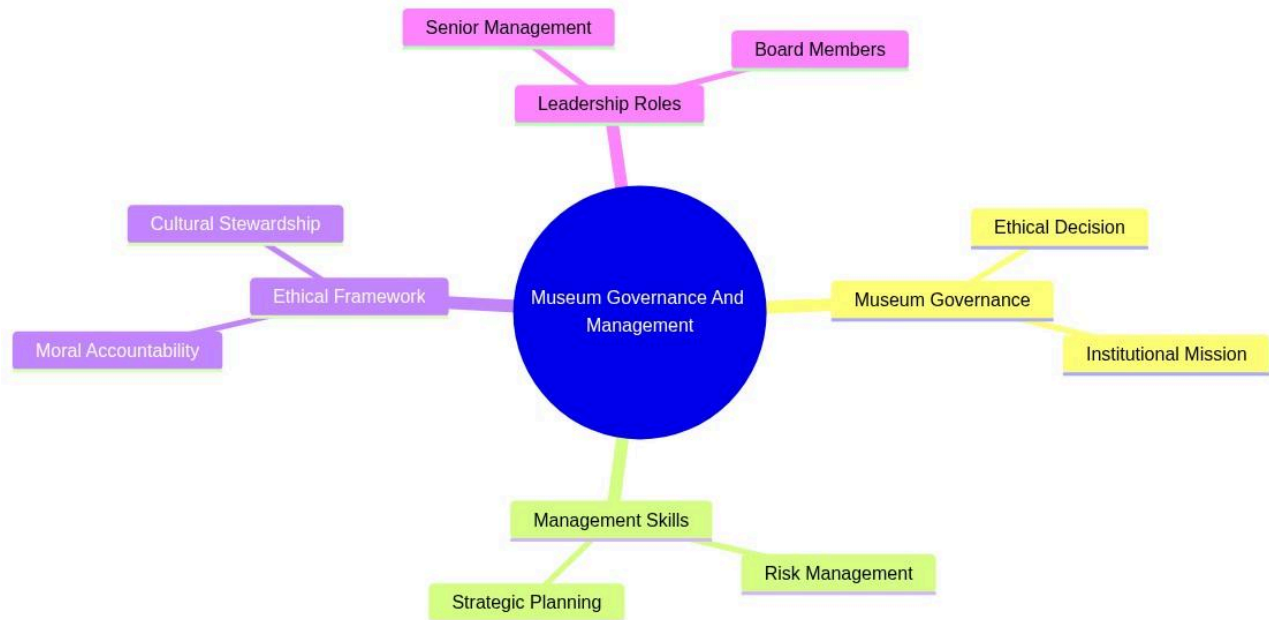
Senior Management

Board Members

Leadership Roles

Cultural Stewardship

Ethical Framework

Moral Accountability

Museum Governance And Management

Ethical Decision

Museum Governance

Institutional Mission

Management Skills

Risk Management

Strategic Planning